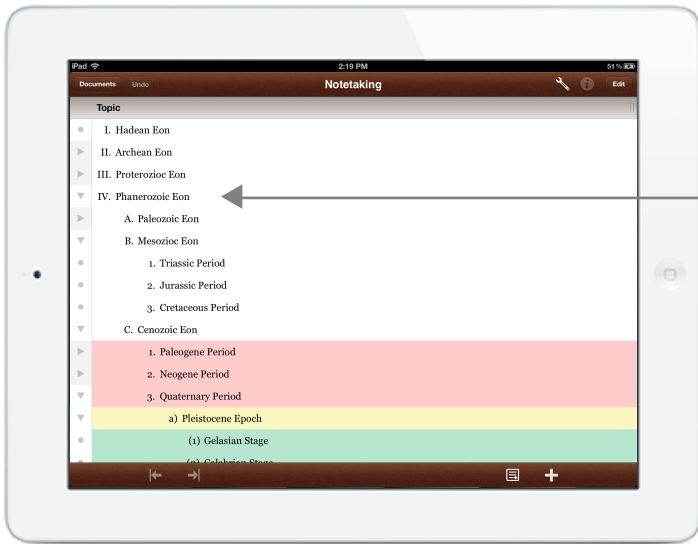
iPad
2:19 PM
51 %

Documents
Undo
Notetaking
Edit

Topic

I. Hadean Eon
II. Archean Eon
III. Proterozioc Eon
IV. Phanerozoic Eon
A. Paleozoic Eon
B. Mesozioc Eon
1. Triassic Period
2. Jurassic Period
3. Cretaceous Period
C. Cenozoic Eon
1. Paleogene Period
2. Neogene Period
3. Quaternary Period
a) Pleistocene Epoch
(1) Gelasian Stage
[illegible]